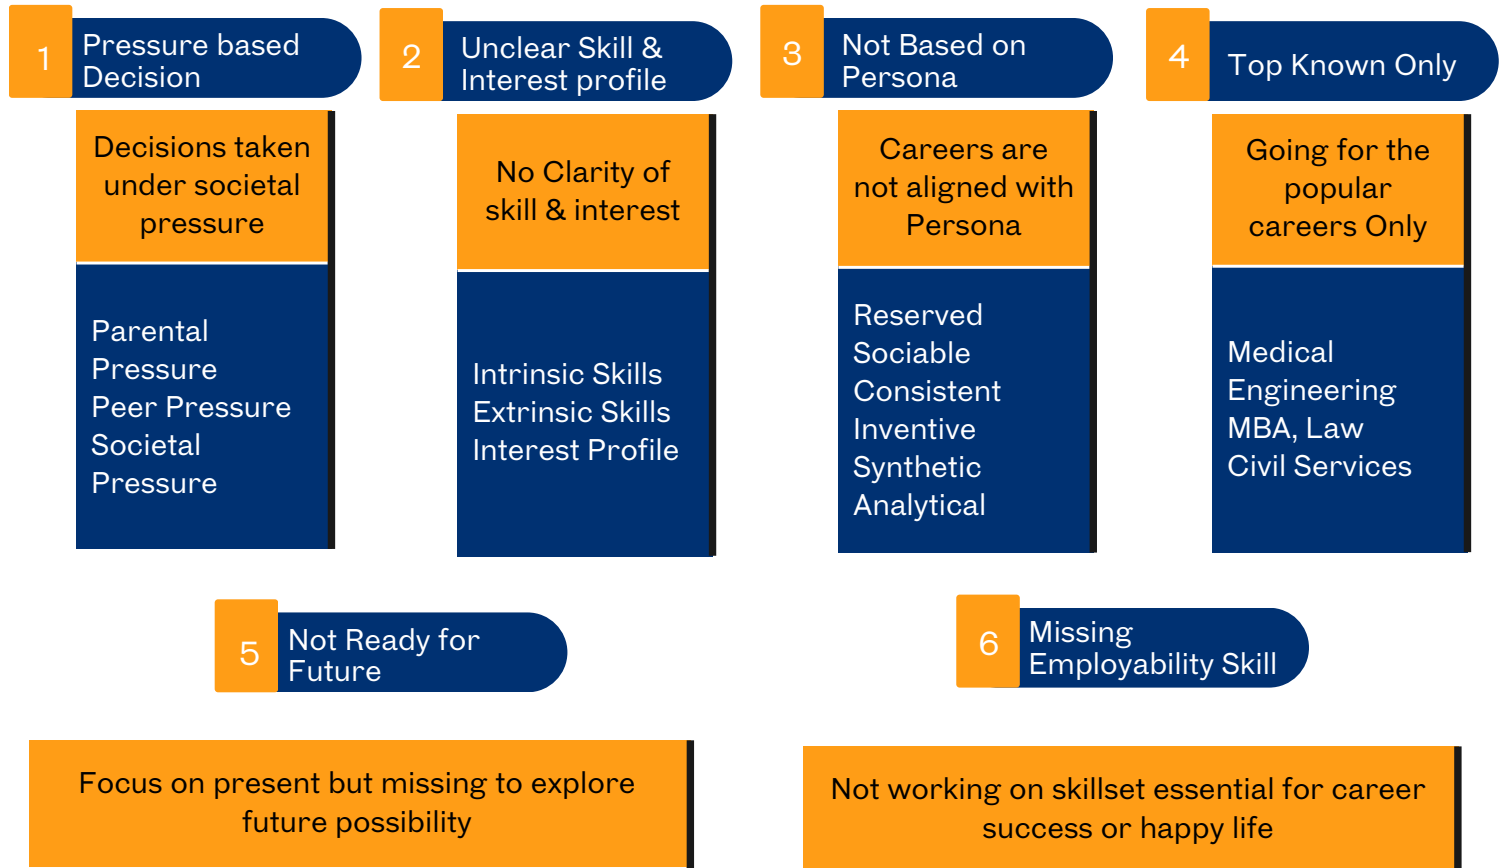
1 Pressure based Decision

Decisions taken under societal pressure

Parental Pressure
Peer Pressure
Societal Pressure

2 Unclear Skill & Interest profile

No Clarity of skill & interest

Intrinsic Skills
Extrinsic Skills
Interest Profile

3 Not Based on Persona

Careers are not aligned with Persona

Reserved
Sociable
Consistent
Inventive
Synthetic
Analytical

4 Top Known Only

Going for the popular careers Only

Medical
Engineering
MBA, Law
Civil Services

5 Not Ready for Future

Focus on present but missing to explore future possibility

6 Missing Employability Skill

Not working on skillset essential for career success or happy life